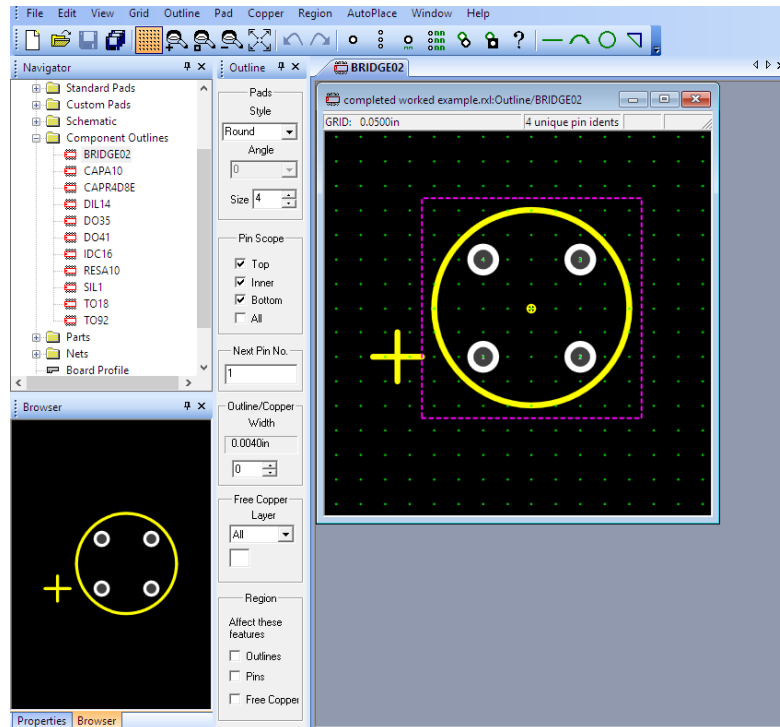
File Edit View Grid Outline Pad Copper Region AutoPlace Window Help

Navigator
Standard Pads
Custom Pads
Schematic
Component Outlines
BRIDGE02
CAPA10
CAPR4D8E
DIL14
DO35
DO41
IDC16
RESA10
SIL1
TO18
TO92
Parts
Nets
Board Profile

Browser

Properties Browser

Outline
Pads
Style
Round
Angle
0
Size 4

Pin Scope
Top
Inner
Bottom
All

Next Pin No.
1

Outline/Copper
Width
0.0040in
0

Free Copper
Layer
All

Region
Affect these features
Outlines
Pins
Free Copper

BRIDGE02
completed worked example.rxl:Outline/BRIDGE02
GRID: 0.0500in
4 unique pin idents
4
3
1
2